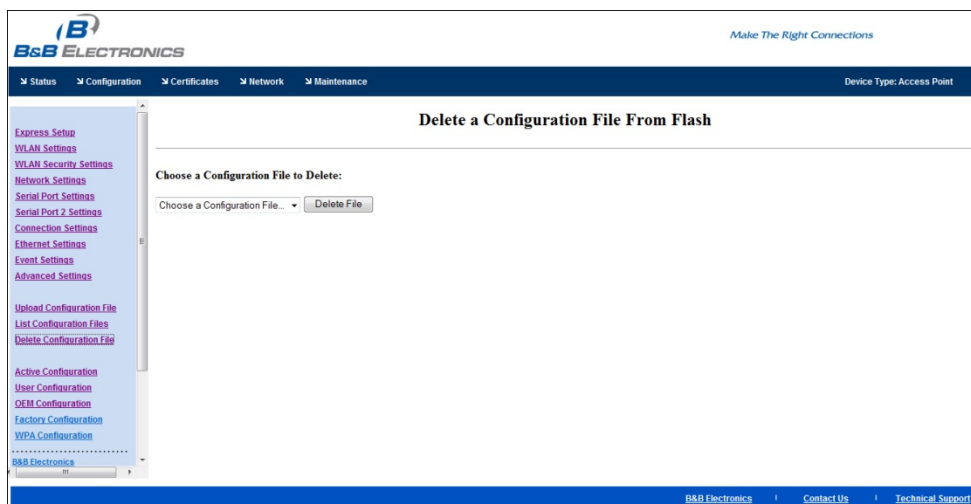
B&B ELECTRONICS

Make The Right Connections

Status Configuration Certificates Network Maintenance

Device Type: Access Point

Express Setup
WLAN Settings
WLAN Security Settings
Network Settings
Serial Port Settings
Serial Port 2 Settings
Connection Settings
Ethernet Settings
Event Settings
Advanced Settings

Upload Configuration File
List Configuration Files
Delete Configuration File

Active Configuration
User Configuration
OEM Configuration
Factory Configuration
WPA Configuration

B&B Electronics

Delete a Configuration File From Flash

Choose a Configuration File to Delete:

Choose a Configuration File... Delete File

B&B Electronics | Contact Us | Technical Support